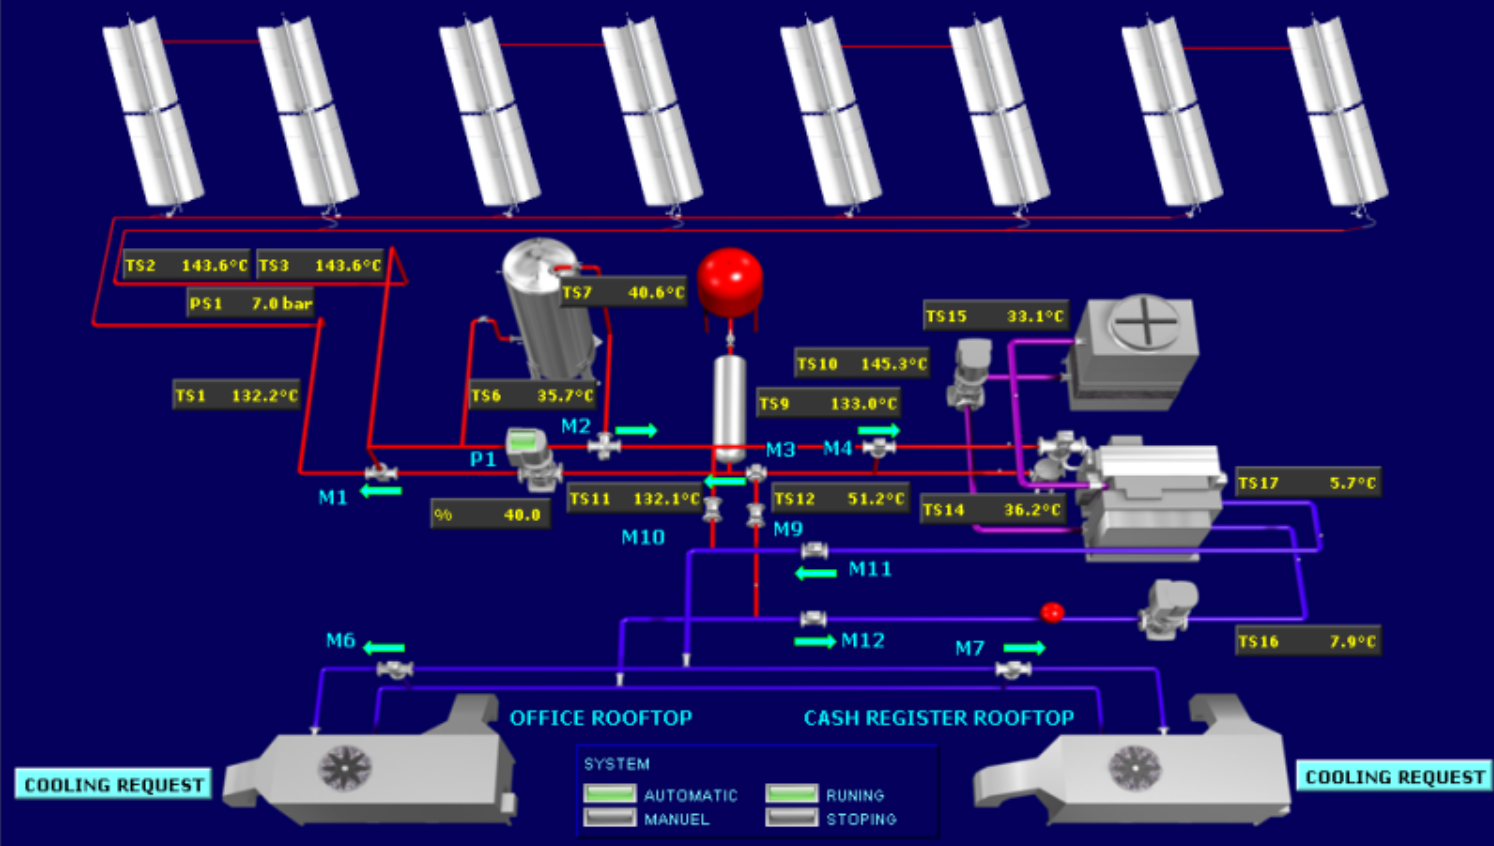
TS2 143.6°C
TS3 143.6°C
PS1 7.0 bar
TS7 40.6°C
TS15 33.1°C
TS10 145.3°C
TS1 132.2°C
TS6 35.7°C
TS9 133.0°C
M2
M3
M4
P1
M1
TS11 132.1°C
TS12 51.2°C
TS14 36.2°C
TS17 5.7°C
% 40.0
M10
M9
M11
M12
M6
M7
TS16 7.9°C
OFFICE ROOFTOP
CASH REGISTER ROOFTOP
COOLING REQUEST
SYSTEM
AUTOMATIC
MANUEL
RUNING
STOPING
COOLING REQUEST